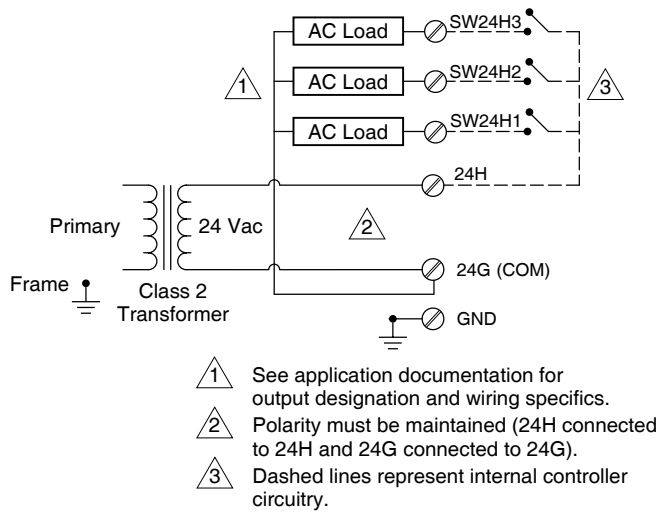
AC Load SW24H3
AC Load SW24H2
AC Load SW24H1
1
3
24H
Primary
24 Vac
2
24G (COM)
Frame
Class 2 Transformer
GND

1 See application documentation for output designation and wiring specifics.
2 Polarity must be maintained (24H connected to 24H and 24G connected to 24G).
3 Dashed lines represent internal controller circuitry.